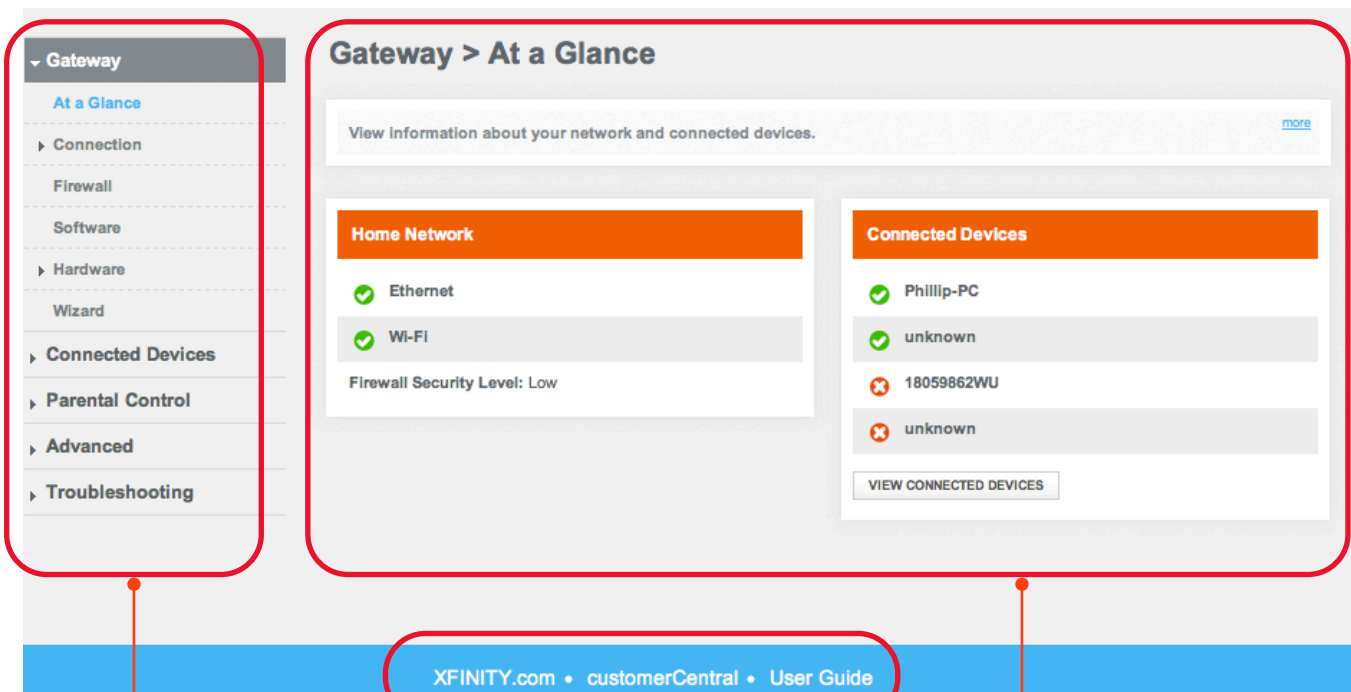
Gateway
At a Glance
Connection
Firewall
Software
Hardware
Wizard
Connected Devices
Parental Control
Advanced
Troubleshooting

Gateway > At a Glance

View information about your network and connected devices.
more

Home Network
Ethernet
Wi-Fi
Firewall Security Level: Low

Connected Devices
Phillip-PC
unknown
18059862WU
unknown
VIEW CONNECTED DEVICES

XFINITY.com • customerCentral • User Guide